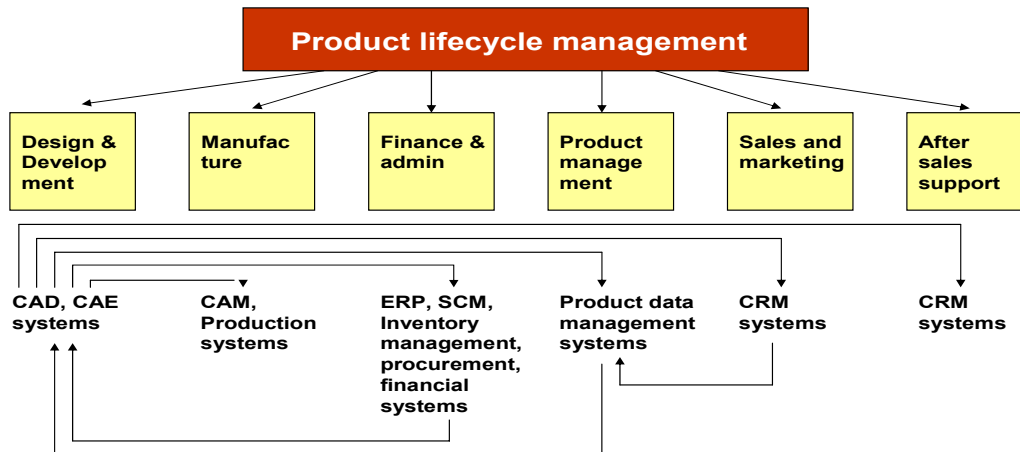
Product lifecycle management

Design & Develop ment

Manufac ture

Finance & admin

Product manage ment

Sales and marketing

After sales support

CAD, CAE systems

CAM, Production systems

ERP, SCM, Inventory management, procurement, financial systems

Product data management systems

CRM systems

CRM systems